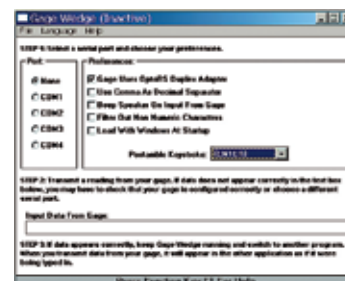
Gage Wedge (Inactive)
File Language Help

STEP 1: Select a serial port and choose your preferences.

Port:
None
COM1
COM2
COM3
COM4

Preferences:
Gage Uses OptoRS Duplex Adapter
Use Comma As Decimal Separator
Beep Speaker On Input From Gage
Filter Out Non Numeric Characters
Load With Windows At Startup

Postamble Keystroke: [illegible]

STEP 2: Transmit a reading from your gage. If data does not appear correctly in the text box below, you may have to check that your gage is configured correctly or choose a different serial port.

Input Data From Gage:

STEP 3: If data appears correctly, keep Gage Wedge running and switch to another program. When you transmit data from your gage, it will appear in the other application as if it were being typed in.

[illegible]